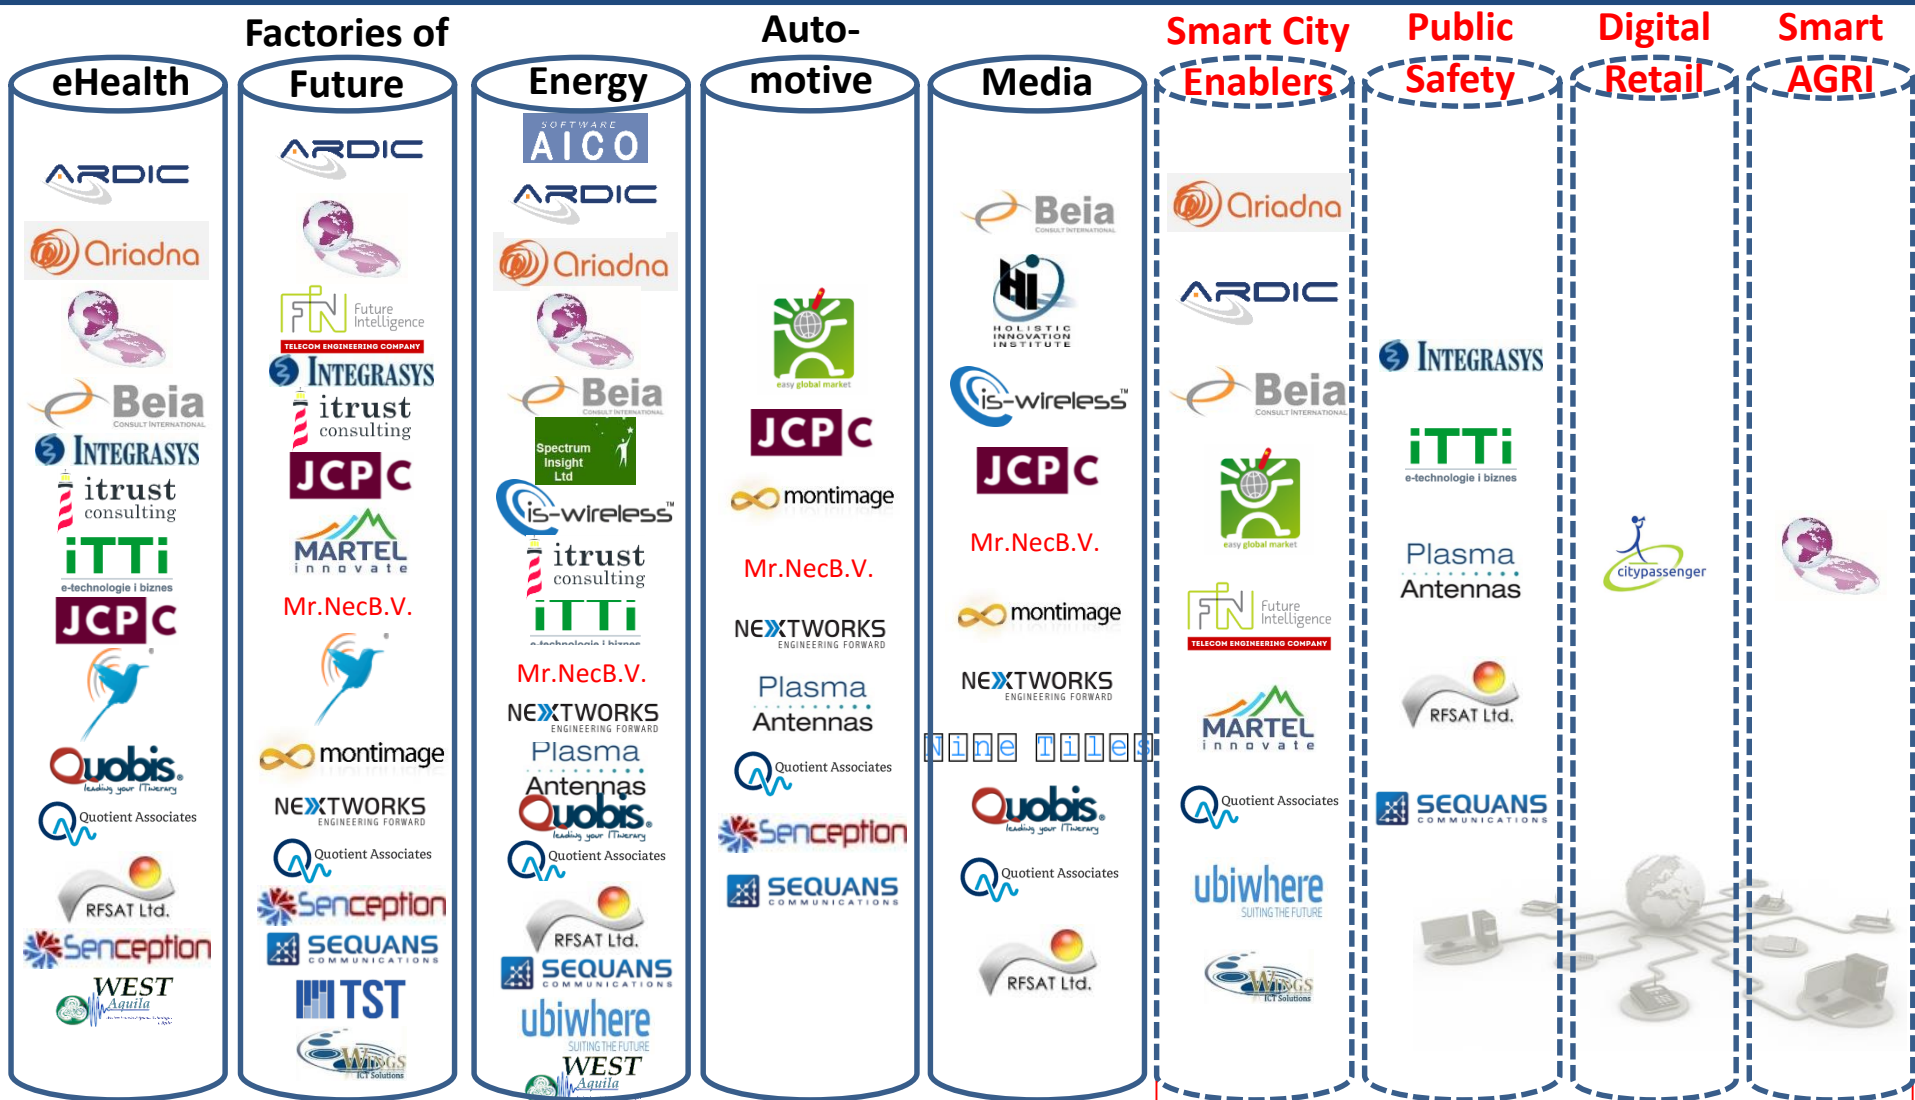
eHealth

ARDIC
Oriadna
Beia CONSULT INTERNATIONAL
INTEGRASYS
itrust consulting
iTTi e-technologie i biznes
JCPC
Quobis leading your IT Journey
Quotient Associates
RFSAT Ltd.
Senception
WEST Aquila

Factories of Future

ARDIC
Future Intelligence TELECOM ENGINEERING COMPANY
INTEGRASYS
itrust consulting
JCPC
MARTEL innovate
Mr.NecB.V.
montimage
NEXTWORKS ENGINEERING FORWARD
Quotient Associates
Senception
SEQUANS COMMUNICATIONS
TST
WINGS ICT Solutions

Energy

SOFTWARE AICO
ARDIC
Oriadna
Beia CONSULT INTERNATIONAL
Spectrum Insight Ltd
is-wireless
itrust consulting
iTTi e-technologie i biznes
Mr.NecB.V.
NEXTWORKS ENGINEERING FORWARD
Plasma Antennas
Quobis leading your IT Journey
Quotient Associates
RFSAT Ltd.
SEQUANS COMMUNICATIONS
ubiwhere SUITING THE FUTURE
WEST Aquila

Auto-motive

easy global market
JCPC
montimage
Mr.NecB.V.
NEXTWORKS ENGINEERING FORWARD
Plasma Antennas
Quotient Associates
Senception
SEQUANS COMMUNICATIONS

Media

Beia CONSULT INTERNATIONAL
HOLISTIC INNOVATION INSTITUTE
is-wireless
JCPC
Mr.NecB.V.
montimage
NEXTWORKS ENGINEERING FORWARD
Nine Tiles
Quobis leading your IT Journey
Quotient Associates
RFSAT Ltd.

Smart City Enablers

Oriadna
ARDIC
Beia CONSULT INTERNATIONAL
easy global market
Future Intelligence TELECOM ENGINEERING COMPANY
MARTEL innovate
Quotient Associates
ubiwhere SUITING THE FUTURE
WINGS ICT Solutions

Public Safety

INTEGRASYS
iTTi e-technologie i biznes
Plasma Antennas
RFSAT Ltd.
SEQUANS COMMUNICATIONS

Digital Retail

citypassenger

Smart AGRI